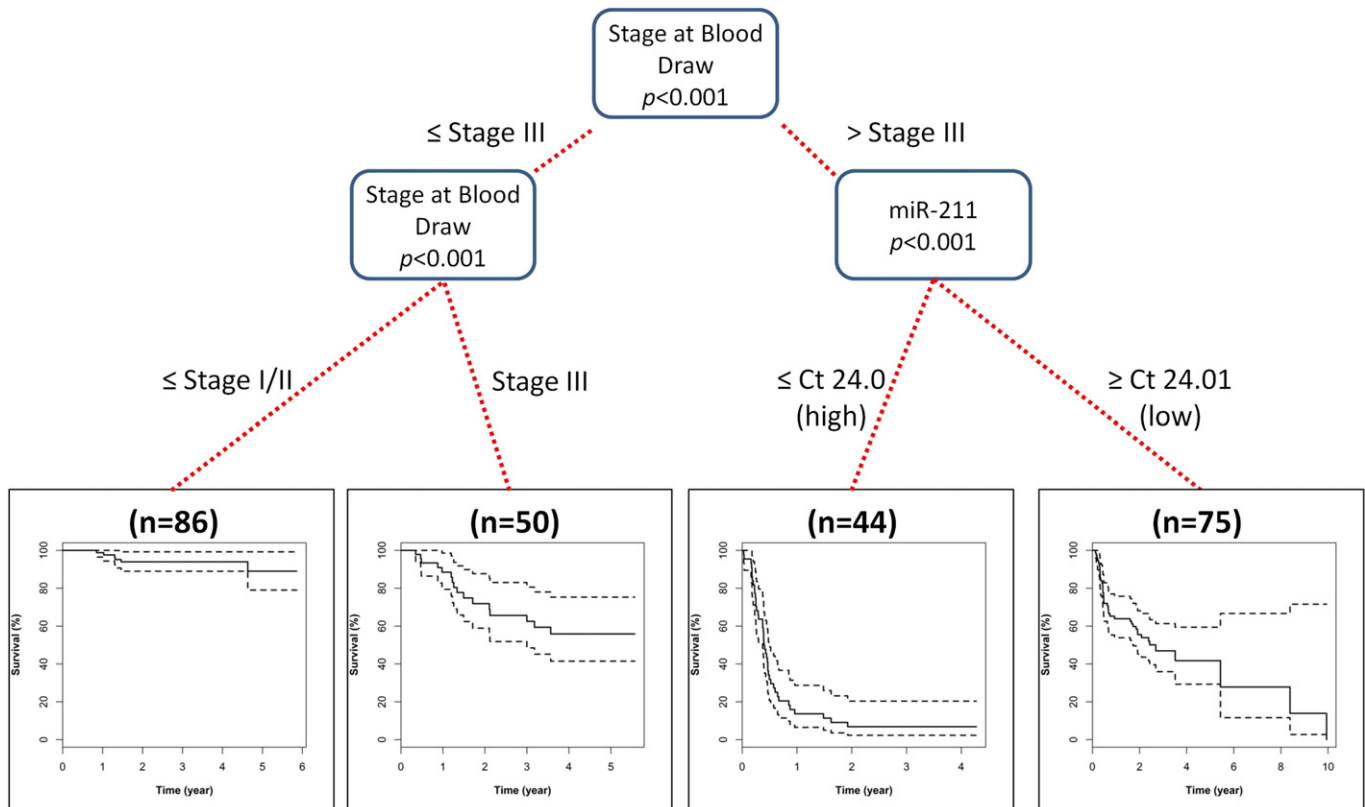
Stage at Blood Draw
$p$<0.001

≤ Stage III

> Stage III

Stage at Blood Draw
$p$<0.001

miR-211
$p$<0.001

≤ Stage I/II

Stage III

≤ Ct 24.0 (high)

≥ Ct 24.01 (low)

(n=86)

Survival (%)
100
80
60
40
20
0
0 1 2 3 4 5 6
Time (year)

(n=50)

Survival (%)
100
80
60
40
20
0
0 1 2 3 4 5
Time (year)

(n=44)

Survival (%)
100
80
60
40
20
0
0 1 2 3 4
Time (year)

(n=75)

Survival (%)
100
80
60
40
20
0
0 2 4 6 8 10
Time (year)